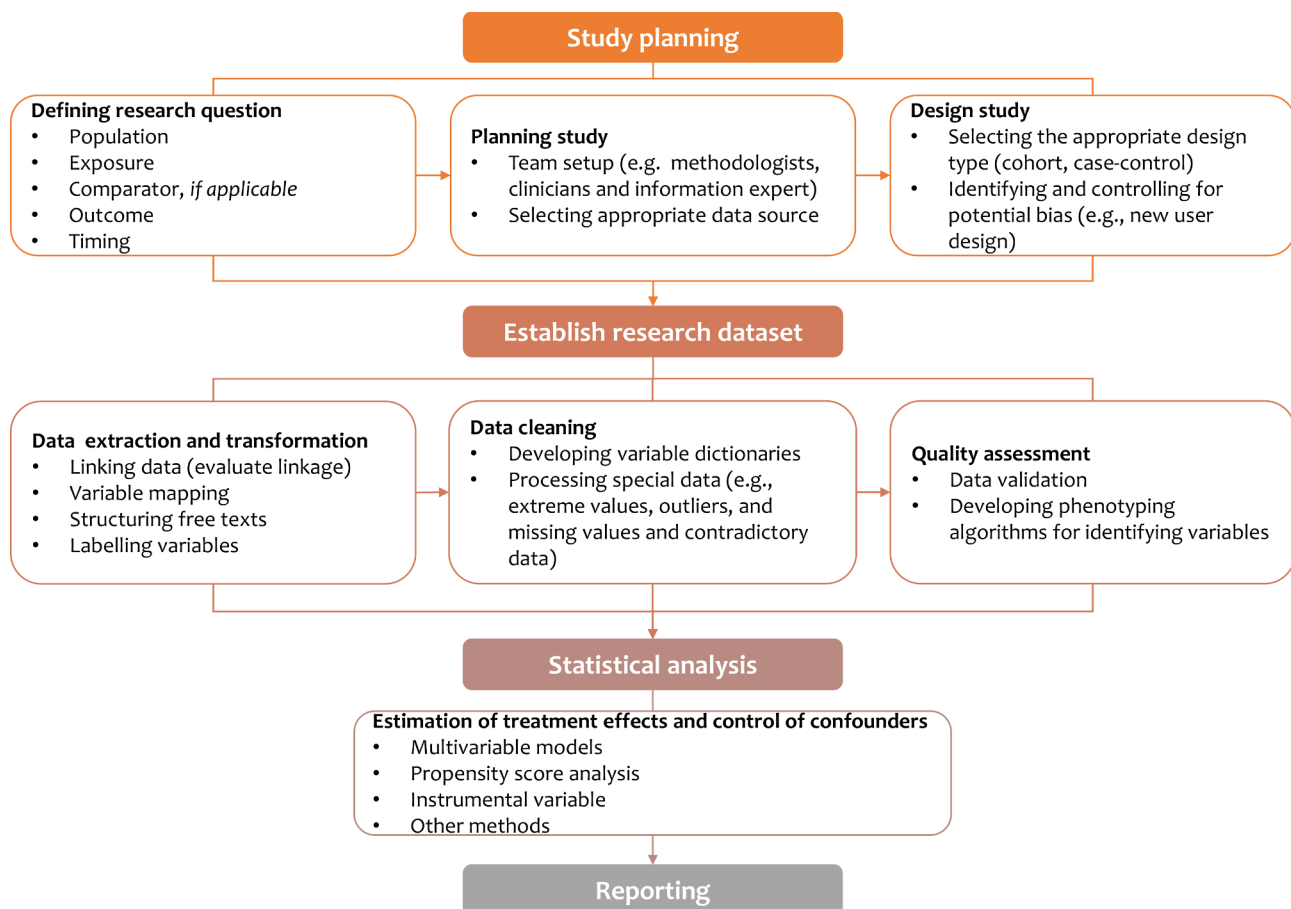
Study planning

Defining research question
- Population
- Exposure
- Comparator, *if applicable*
- Outcome
- Timing

Planning study
- Team setup (e.g. methodologists, clinicians and information expert)
- Selecting appropriate data source

Design study
- Selecting the appropriate design type (cohort, case-control)
- Identifying and controlling for potential bias (e.g., new user design)

Establish research dataset

Data extraction and transformation
- Linking data (evaluate linkage)
- Variable mapping
- Structuring free texts
- Labelling variables

Data cleaning
- Developing variable dictionaries
- Processing special data (e.g., extreme values, outliers, and missing values and contradictory data)

Quality assessment
- Data validation
- Developing phenotyping algorithms for identifying variables

Statistical analysis

Estimation of treatment effects and control of confounders
- Multivariable models
- Propensity score analysis
- Instrumental variable
- Other methods

Reporting